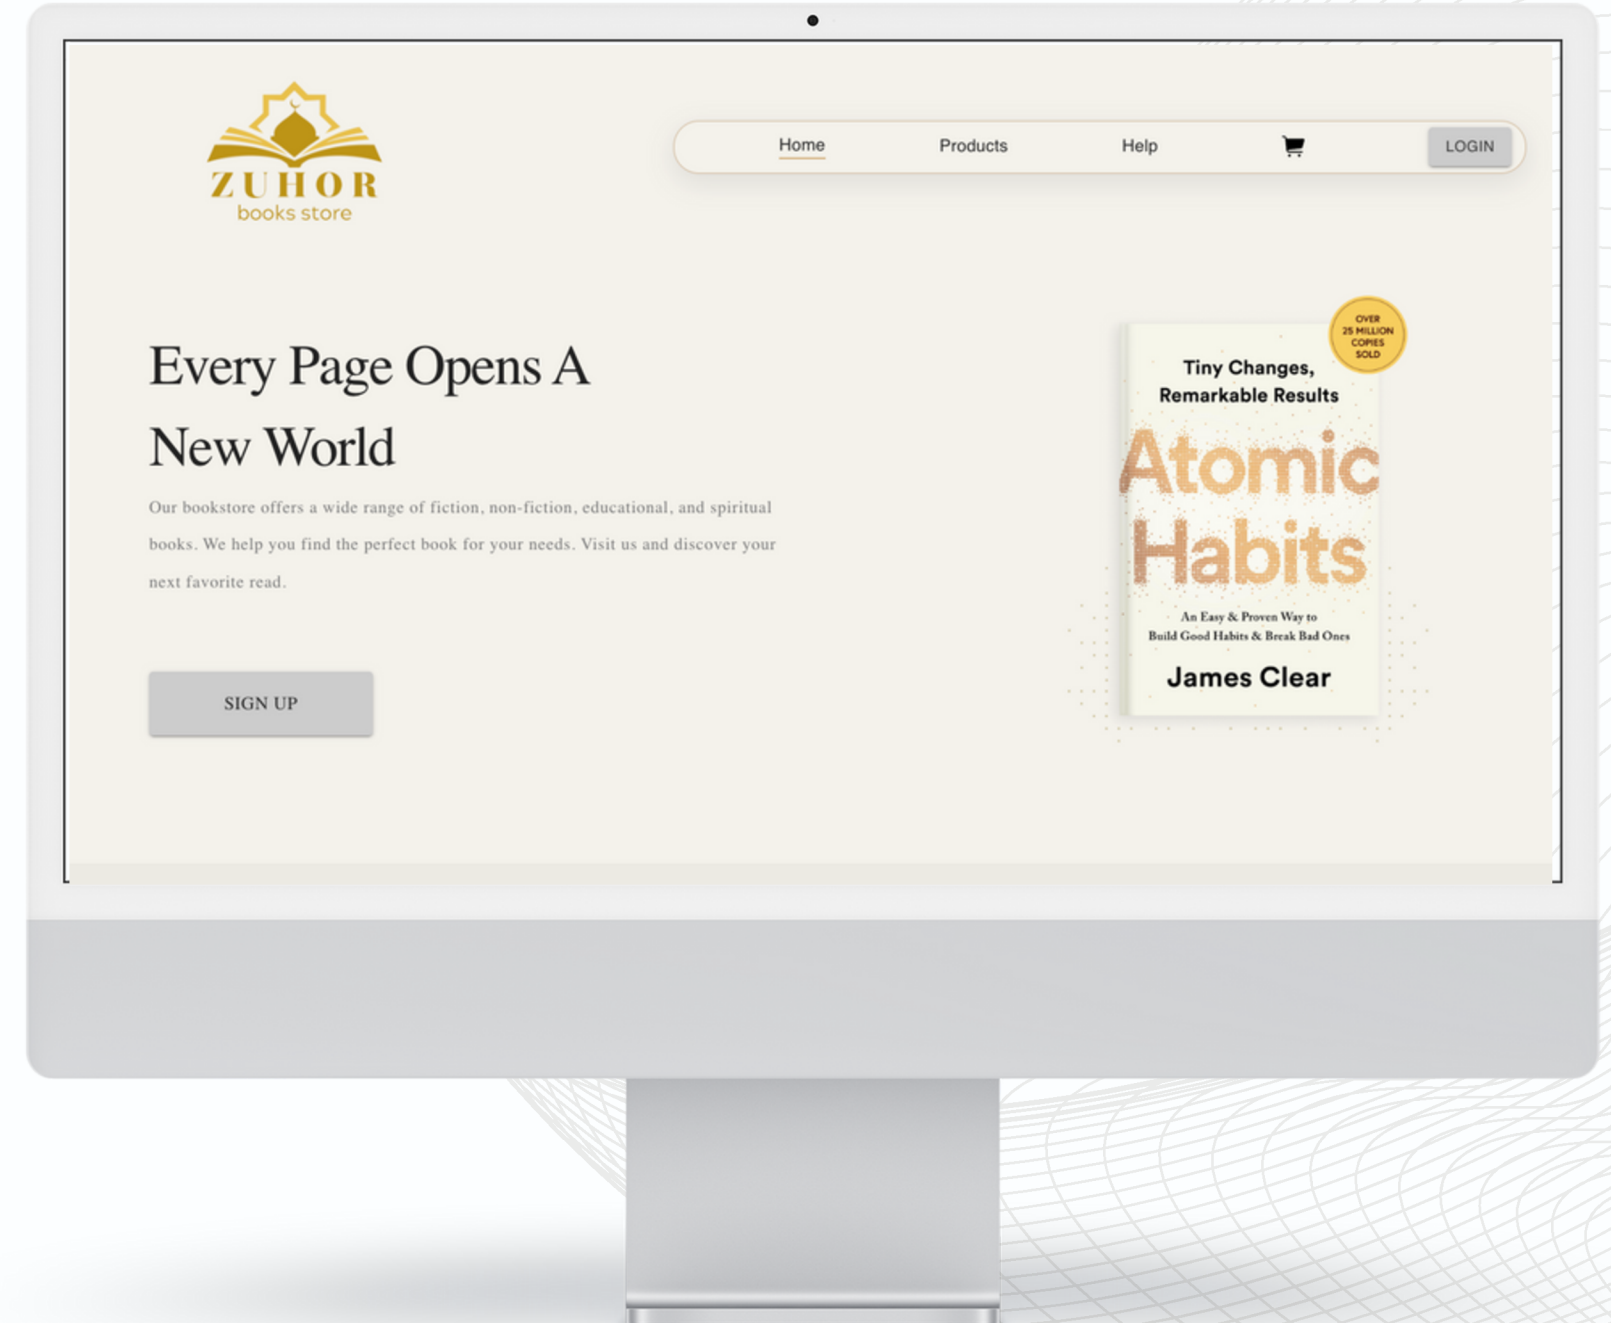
ZUHOR
books store

Home Products Help LOGIN

Every Page Opens A New World

Our bookstore offers a wide range of fiction, non-fiction, educational, and spiritual books. We help you find the perfect book for your needs. Visit us and discover your next favorite read.

SIGN UP

OVER 25 MILLION COPIES SOLD

Tiny Changes, Remarkable Results

Atomic Habits

An Easy & Proven Way to Build Good Habits & Break Bad Ones

James Clear